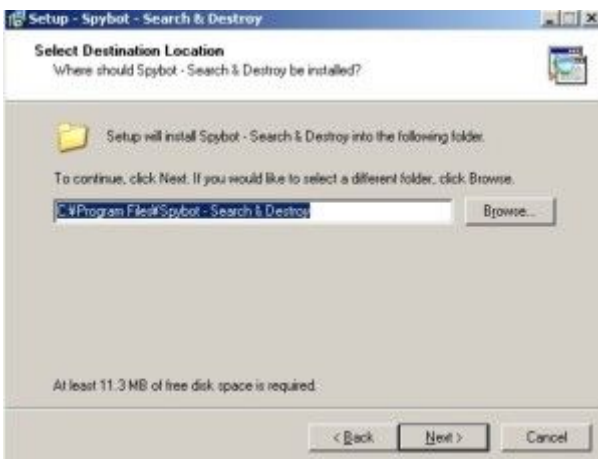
Setup - Spybot - Search & Destroy

Select Destination Location
Where should Spybot - Search & Destroy be installed?

Setup will install Spybot - Search & Destroy into the following folder.

To continue, click Next. If you would like to select a different folder, click Browse.

C:¥Program Files¥Spybot - Search & Destroy

Browse...

At least 11.3 MB of free disk space is required.

< Back
Next >
Cancel